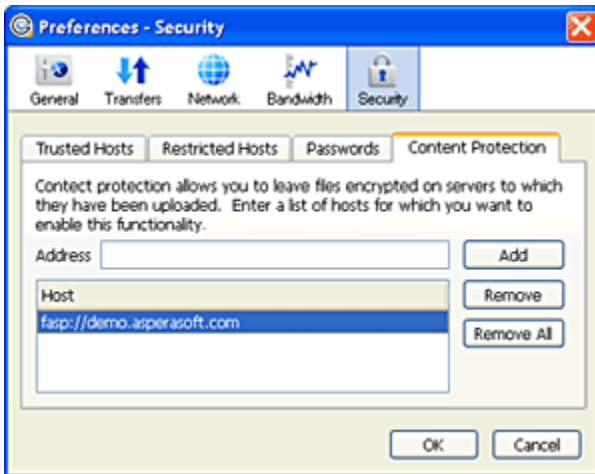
Preferences - Security

General Transfers Network Bandwidth Security

Trusted Hosts Restricted Hosts Passwords Content Protection

Contect protection allows you to leave files encrypted on servers to which they have been uploaded. Enter a list of hosts for which you want to enable this functionality.

Address

Add

Host

fasp://demo.asperasoft.com

Remove

Remove All

OK Cancel